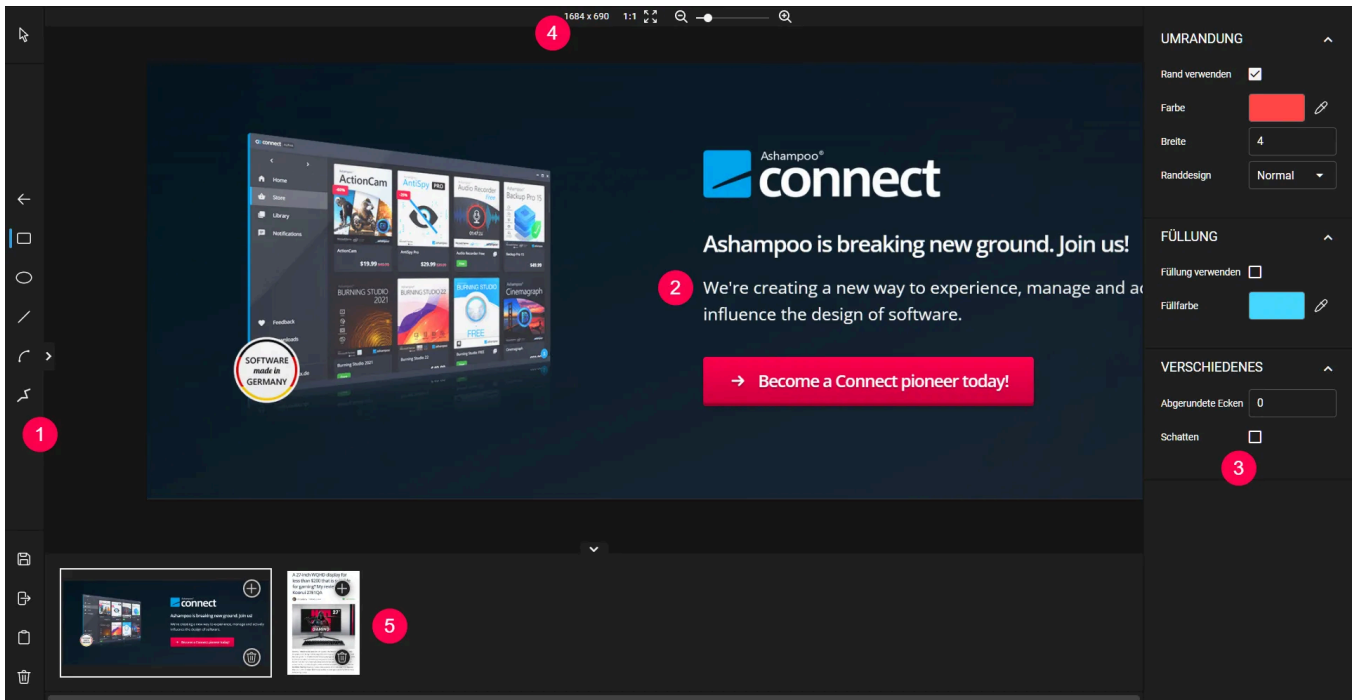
1684 x 690 1:1

4

Ashampoo®
connect

Ashampoo is breaking new ground. Join us!

2

We're creating a new way to experience, manage and ac influence the design of software.

→ Become a Connect pioneer today!

connect
Home
Store
Library
Notifications
Feedback
ActionCam
AntiSpy PRO
Audio Recorder Free
Backup Pro 15
$19.99
$29.99
BURNING STUDIO 2021
BURNING STUDIO 22
BURNING STUDIO FREE
Cinemagraph

SOFTWARE made in GERMANY

1

UMRANDUNG
Rand verwenden
Farbe
Breite
4
Randdesign
Normal

FÜLLUNG
Füllung verwenden
Füllfarbe

VERSCHIEDENES
Abgerundete Ecken
0
Schatten

3

5